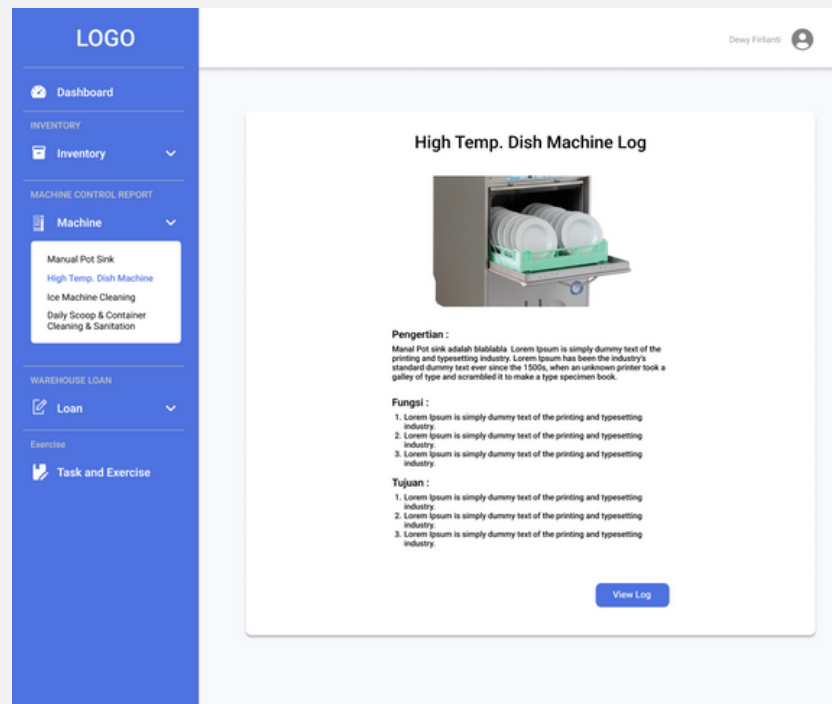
LOGO

Dashboard

INVENTORY

Inventory

MACHINE CONTROL REPORT

Machine

Manual Pot Sink
High Temp. Dish Machine
Ice Machine Cleaning
Daily Scoop & Container Cleaning & Sanitation

WAREHOUSE LOAN

Loan

Exercise

Task and Exercise

Dewy Firlianti

High Temp. Dish Machine Log

Pengertian :

Manal Pot sink adalah blablabla Lorem Ipsum is simply dummy text of the printing and typesetting industry. Lorem Ipsum has been the industry's standard dummy text ever since the 1500s, when an unknown printer took a galley of type and scrambled it to make a type specimen book.

Fungsi :

1. Lorem Ipsum is simply dummy text of the printing and typesetting industry.
2. Lorem Ipsum is simply dummy text of the printing and typesetting industry.
3. Lorem Ipsum is simply dummy text of the printing and typesetting industry.

Tujuan :

1. Lorem Ipsum is simply dummy text of the printing and typesetting industry.
2. Lorem Ipsum is simply dummy text of the printing and typesetting industry.
3. Lorem Ipsum is simply dummy text of the printing and typesetting industry.

View Log